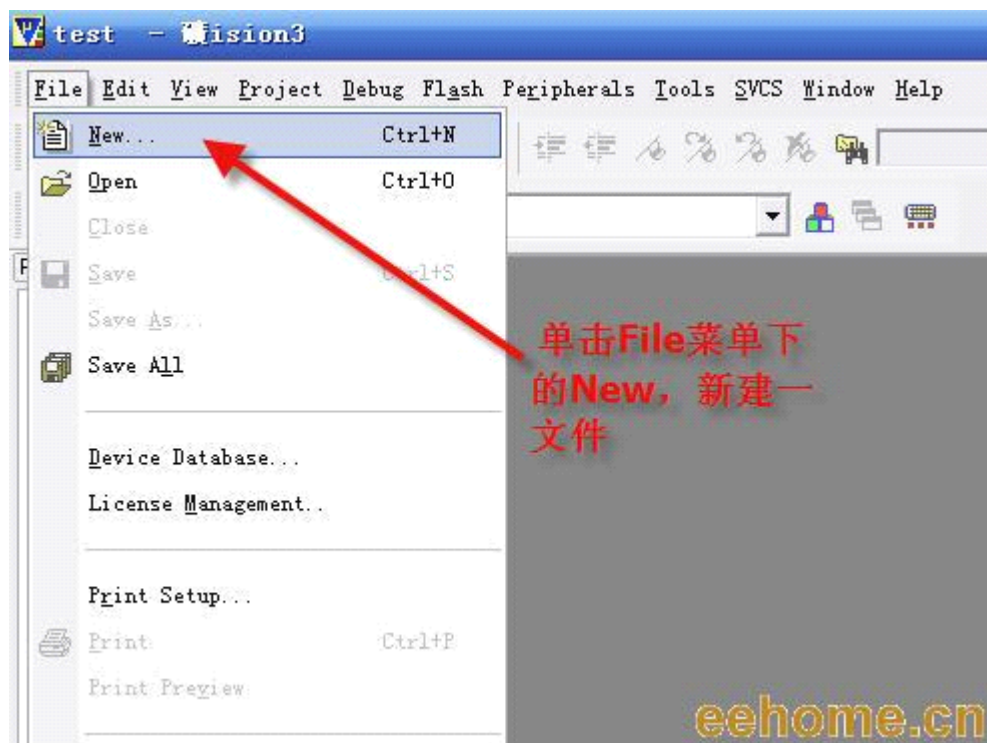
test - µVision3

File Edit View Project Debug Flash Peripherals Tools SVCS Window Help

New... Ctrl+N
Open Ctrl+O
Close
Save Ctrl+S
Save As...
Save All
Device Database...
License Management..
Print Setup...
Print Ctrl+P
Print Preview

单击File菜单下的New，新建一文件

eehome.cn